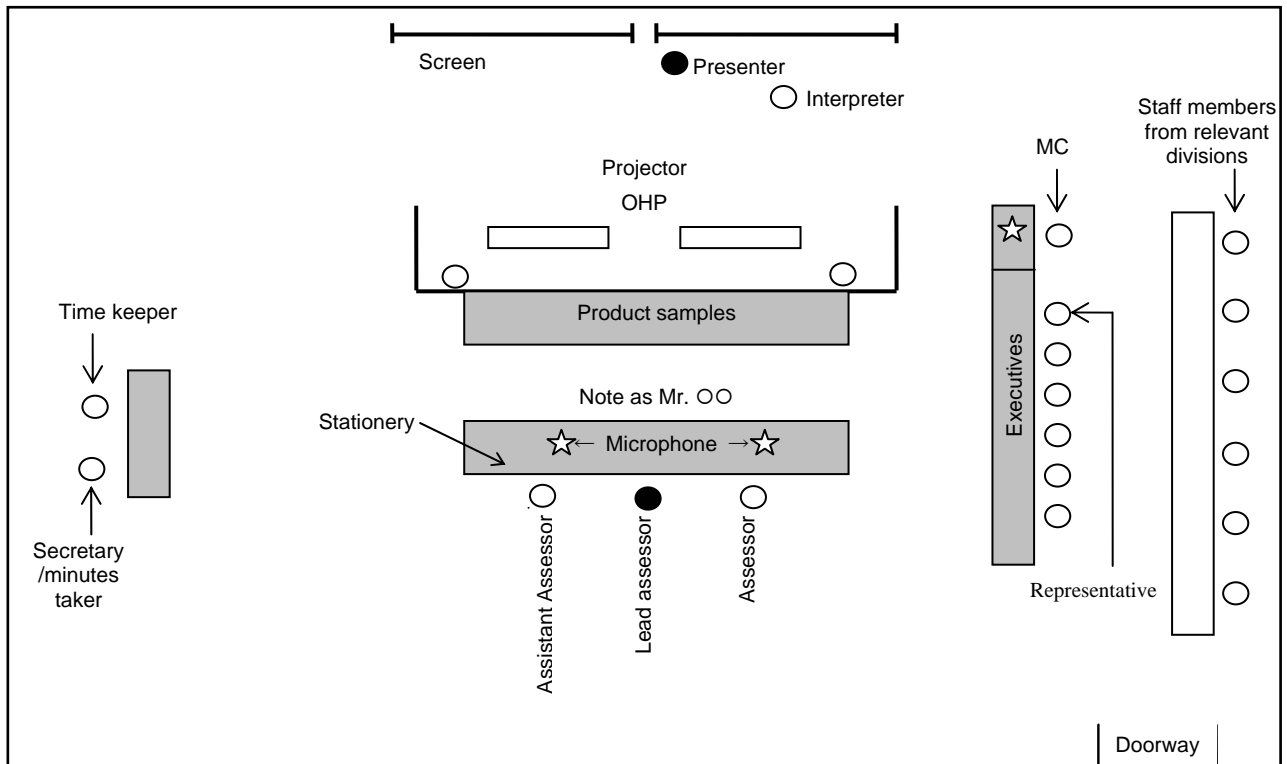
Screen

Presenter

Interpreter

Staff members from relevant divisions

MC

Projector

OHP

Time keeper

Product samples

Executives

Note as Mr. ○○

Stationery

☆← Microphone →☆

Secretary /minutes taker

Assistant Assessor

Lead assessor

Assessor

Representative

Doorway